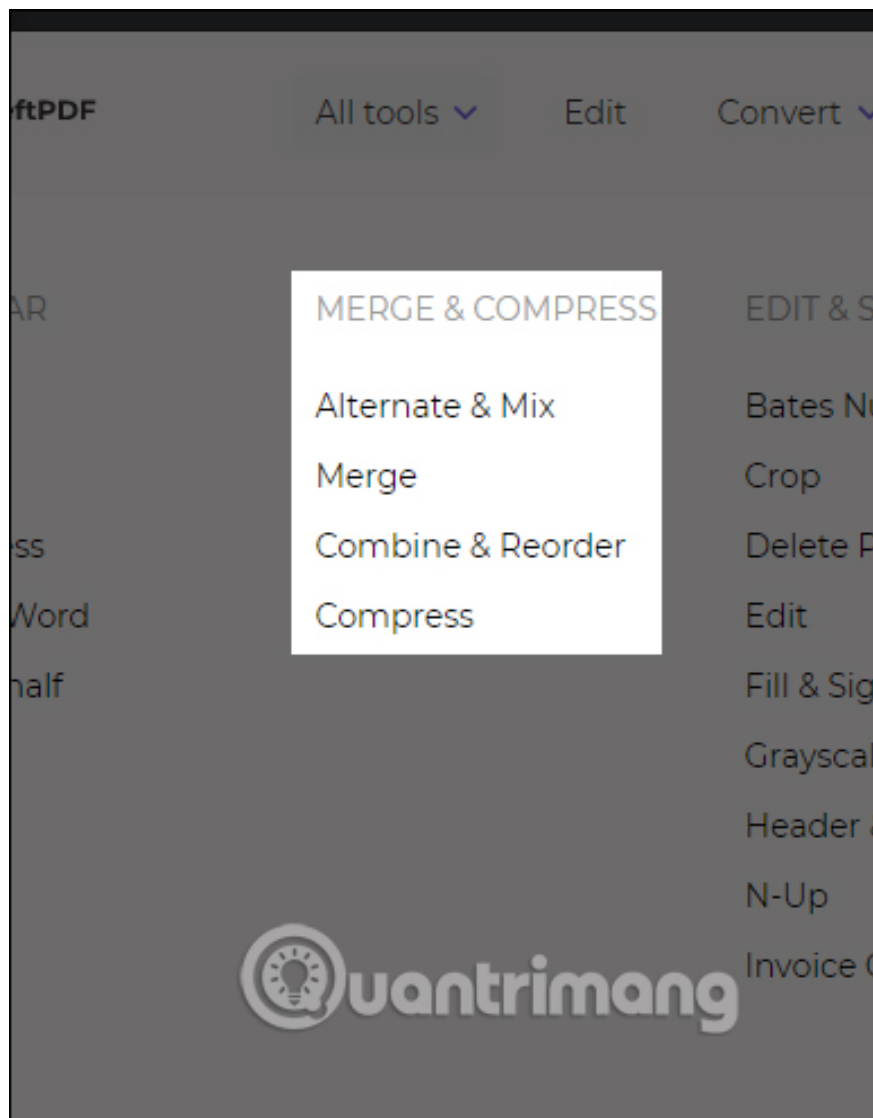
ftPDF All tools Edit Convert

AR

ss
Word
half

MERGE & COMPRESS

Alternate & Mix
Merge
Combine & Reorder
Compress

EDIT & S

Bates Nu
Crop
Delete P
Edit
Fill & Sig
Grayscal
Header
N-Up
Invoice

Quantrimang